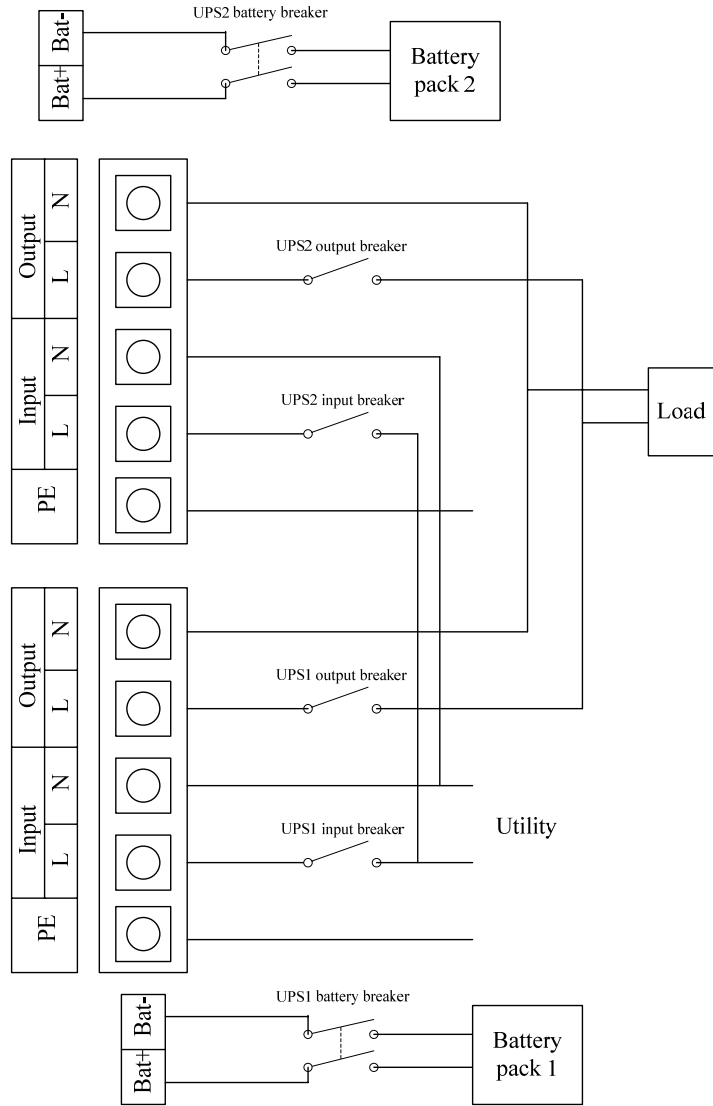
UPS2 battery breaker

Bat-

Bat+

Battery pack 2

Output

N

L

Input

N

L

PE

UPS2 output breaker

UPS2 input breaker

Load

Output

N

L

Input

N

L

PE

UPS1 output breaker

UPS1 input breaker

Utility

UPS1 battery breaker

Bat-

Bat+

Battery pack 1